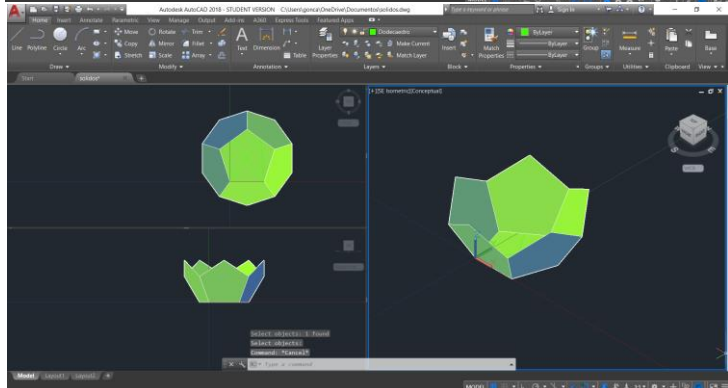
Autodesk AutoCAD 2018 - STUDENT VERSION C:\Users\gonca\OneDrive\Documents\solidos.dwg

Type a keyword or phrase

Sign In

Home Insert Annotate Parametric View Manage Output Add-ins A360 Express Tools Featured Apps

Line Polyline Circle Arc

Move Rotate Trim Copy Mirror Fillet Stretch Scale Array

Text Dimension Table

Layer Properties

Dodecaedro

Make Current Match Layer

Insert

Match Properties

ByLayer ByLayer ByLayer

Group

Measure

Paste

Base

Draw Modify Annotation Layers Block Properties Groups Utilities Clipboard View

Start solidos*

[-][SE Isometric][Conceptual]

Select objects: 1 found
Select objects:
Command: *Cancel*

Type a command

Model Layout1 Layout2

MODEL